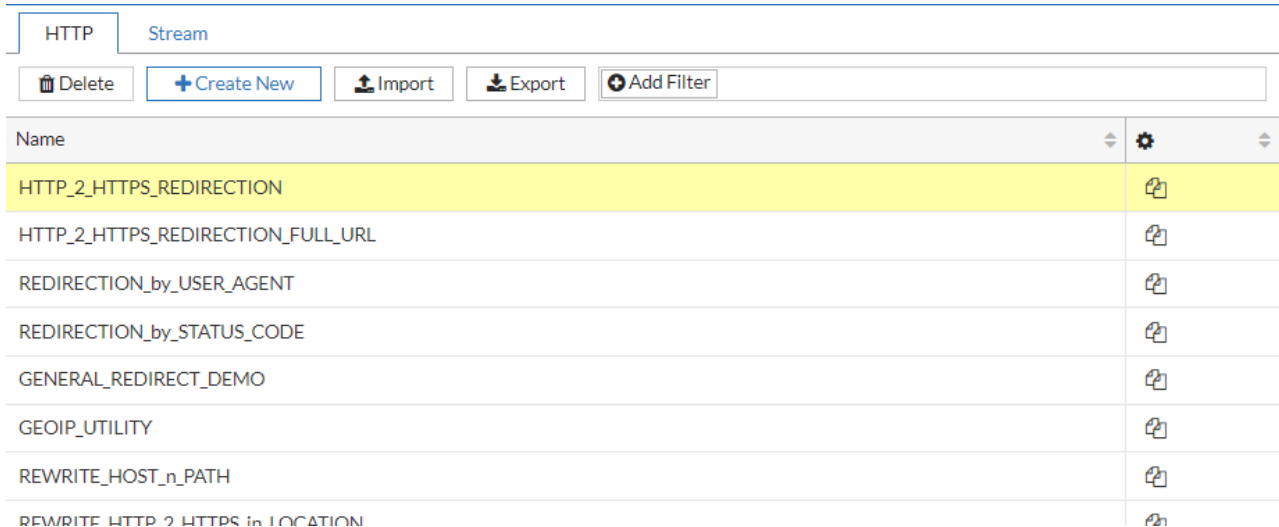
HTTP
Stream

Delete
Create New
Import
Export
Add Filter

| Name | |
|---|---|
| HTTP_2_HTTPS_REDIRECTION | |
| HTTP_2_HTTPS_REDIRECTION_FULL_URL | |
| REDIRECTION_by_USER_AGENT | |
| REDIRECTION_by_STATUS_CODE | |
| GENERAL_REDIRECT_DEMO | |
| GEOIP_UTILITY | |
| REWRITE_HOST_n_PATH | |
| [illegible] | |